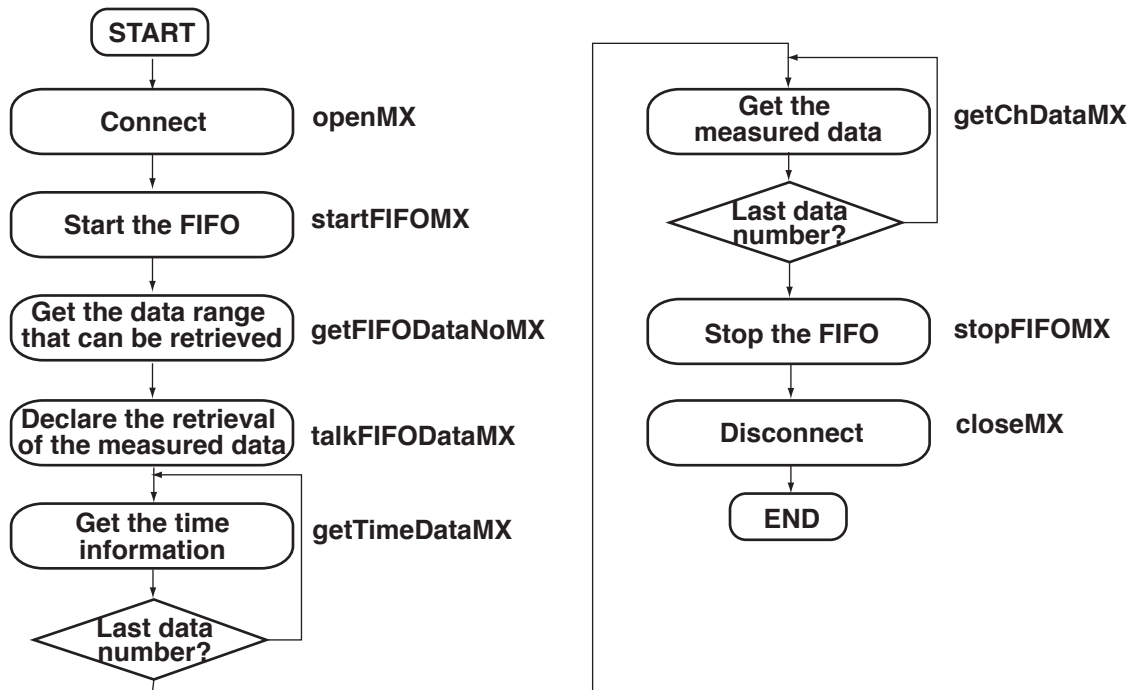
START

Connect openMX

Start the FIFO startFIFOMX

Get the data range that can be retrieved getFIFODataNoMX

Declare the retrieval of the measured data talkFIFODataMX

Get the time information getTimeDataMX

Last data number?

Get the measured data getChDataMX

Last data number?

Stop the FIFO stopFIFOMX

Disconnect closeMX

END